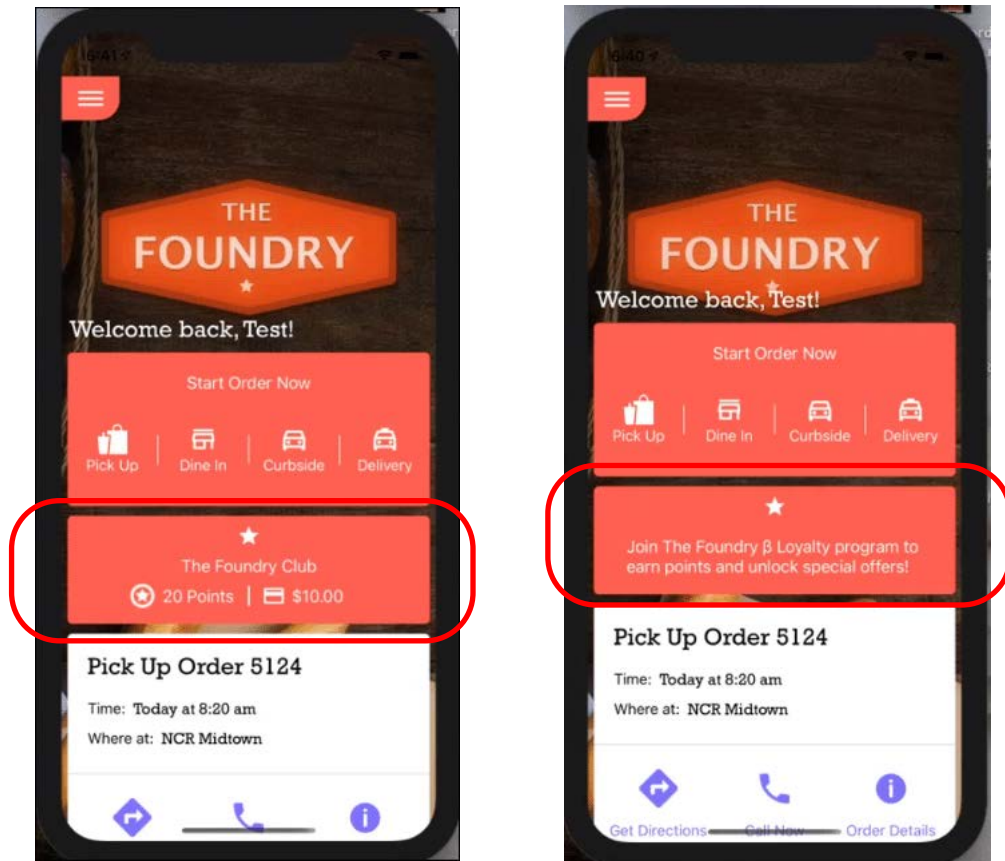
5:41

THE FOUNDRY

Welcome back, Test!

Start Order Now

Pick Up | Dine In | Curbside | Delivery

The Foundry Club

20 Points | $10.00

Pick Up Order 5124

Time: Today at 8:20 am

Where at: NCR Midtown

5:40

THE FOUNDRY

Welcome back, Test!

Start Order Now

Pick Up | Dine In | Curbside | Delivery

Join The Foundry β Loyalty program to earn points and unlock special offers!

Pick Up Order 5124

Time: Today at 8:20 am

Where at: NCR Midtown

Get Directions Call Now Order Details